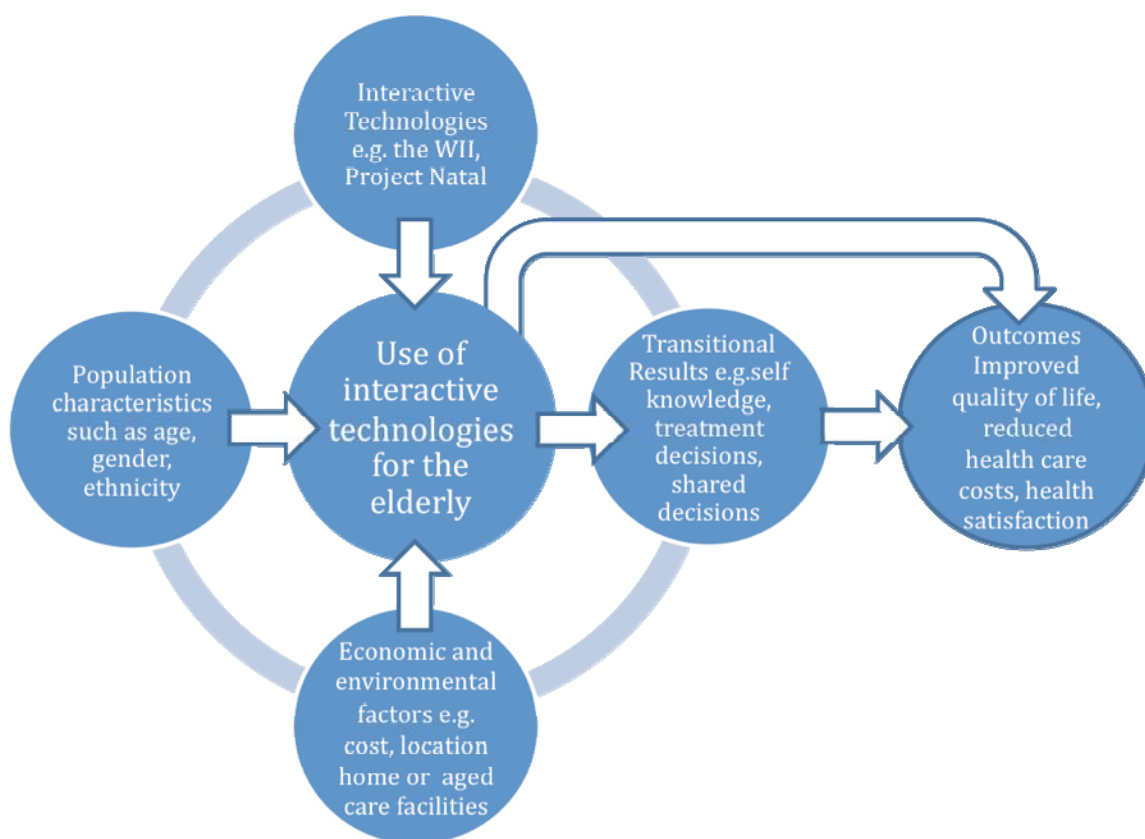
Interactive Technologies e.g. the WII, Project Natal

Population characteristics such as age, gender, ethnicity

Use of interactive technologies for the elderly

Transitional Results e.g.self knowledge, treatment decisions, shared decisions

Outcomes Improved quality of life, reduced health care costs, health satisfaction

Economic and environmental factors e.g. cost, location home or aged care facilities